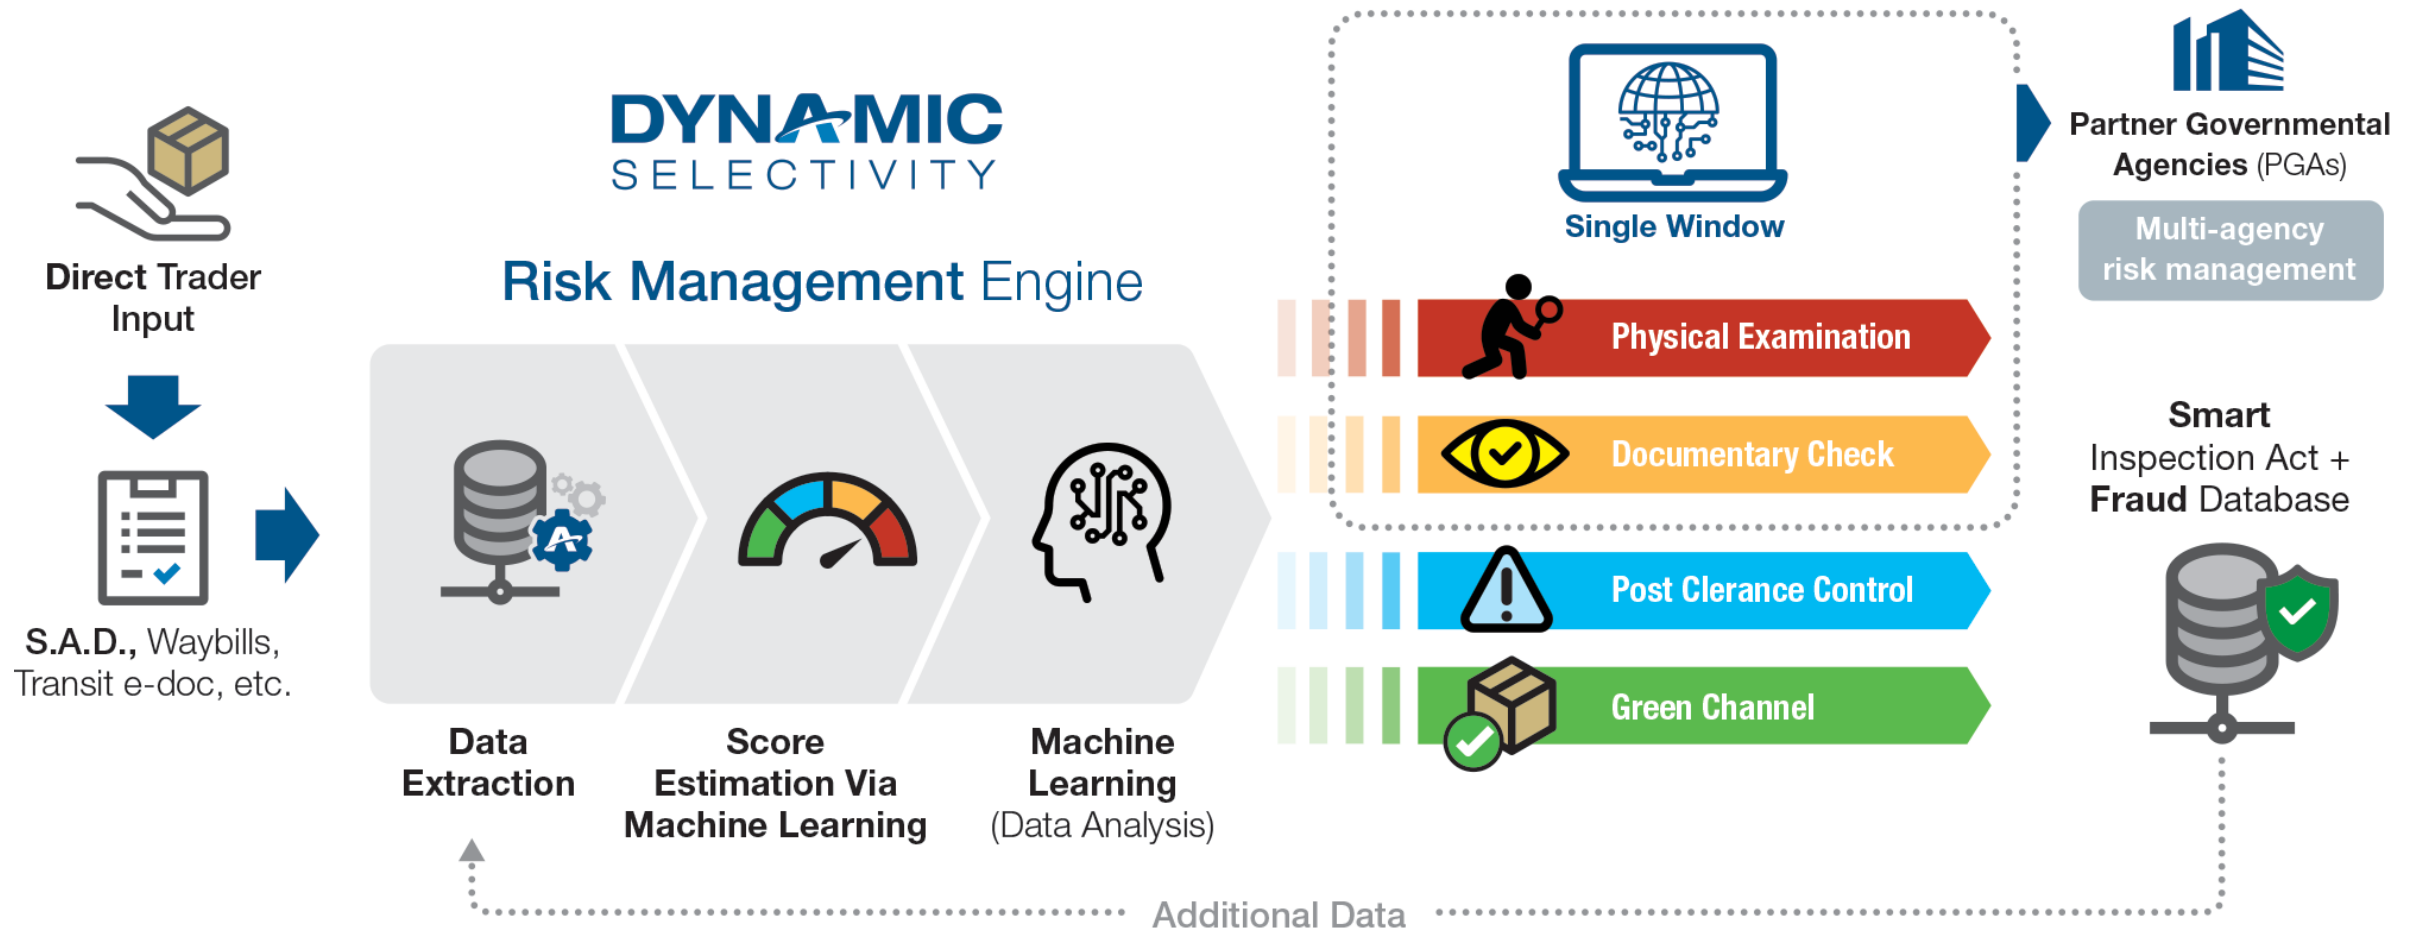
Direct Trader Input

S.A.D., Waybills, Transit e-doc, etc.

DYNAMIC SELECTIVITY

Risk Management Engine

Data Extraction

Score Estimation Via Machine Learning

Machine Learning (Data Analysis)

Single Window

Physical Examination

Documentary Check

Post Clerance Control

Green Channel

Partner Governmental Agencies (PGAs)

Multi-agency risk management

Smart Inspection Act + Fraud Database

Additional Data